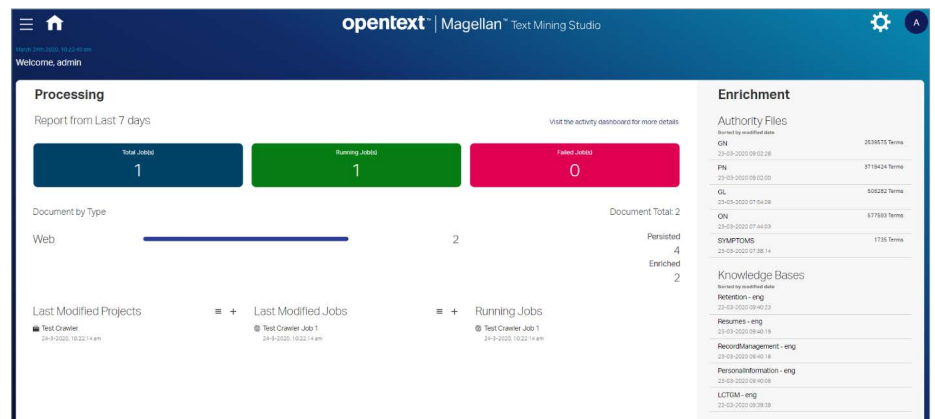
opentext™ | Magellan™ Text Mining Studio

A

March 24th 2020, 10:22:40 am
Welcome, admin

Processing

Report from Last 7 days

Visit the activity dashboard for more details

Total Job(s)
1

Running Job(s)
1

Failed Job(s)
0

Document by Type

Document Total: 2

Web

2

Persisted
4
Enriched
2

Last Modified Projects

Test Crawler
24-3-2020, 10:22:14 am

Last Modified Jobs

Test Crawler Job 1
24-3-2020, 10:22:14 am

Running Jobs

Test Crawler Job 1
24-3-2020, 10:22:14 am

Enrichment

Authority Files
Sorted by modified date

GN
23-03-2020 08:02:28
2039575 Terms

PN
23-03-2020 08:02:00
3719424 Terms

GL
23-03-2020 07:54:09
506282 Terms

ON
23-03-2020 07:44:03
577593 Terms

SYMPTOMS
23-03-2020 07:38:14
1735 Terms

Knowledge Bases
Sorted by modified date

Retention - eng
23-03-2020 08:40:23

Resumes - eng
23-03-2020 08:40:19

RecordManagement - eng
23-03-2020 08:40:18

PersonalInformation - eng
23-03-2020 08:40:09

LCTGM - eng
23-03-2020 08:39:38